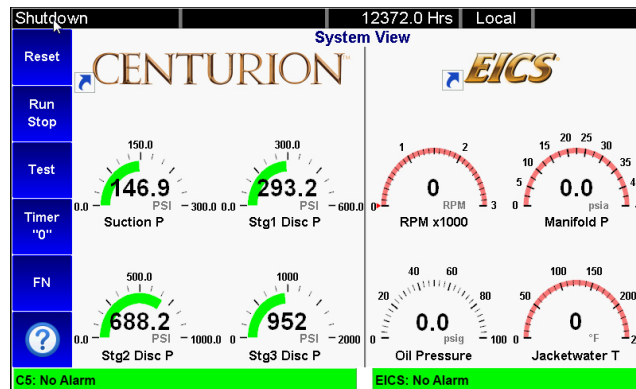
Shutdown | 12372.0 Hrs | Local

System View

Reset

Run Stop

Test

Timer "0"

FN

?

CENTURION

EICS

150.0
0.0 146.9 PSI 300.0
Suction P

300.0
0.0 293.2 PSI 600.0
Stg1 Disc P

1 2
0 0 RPM 3
RPM x1000

10 15 20 25 30 35
5
0 0.0 psia 4
Manifold P

500.0
0.0 688.2 PSI 1000.0
Stg2 Disc P

1000
0 952 PSI 2000
Stg3 Disc P

20 40 60 80
0 0.0 psig 100
Oil Pressure

50 100 150 200
0 °F
Jacketwater T

C5: No Alarm

EICS: No Alarm